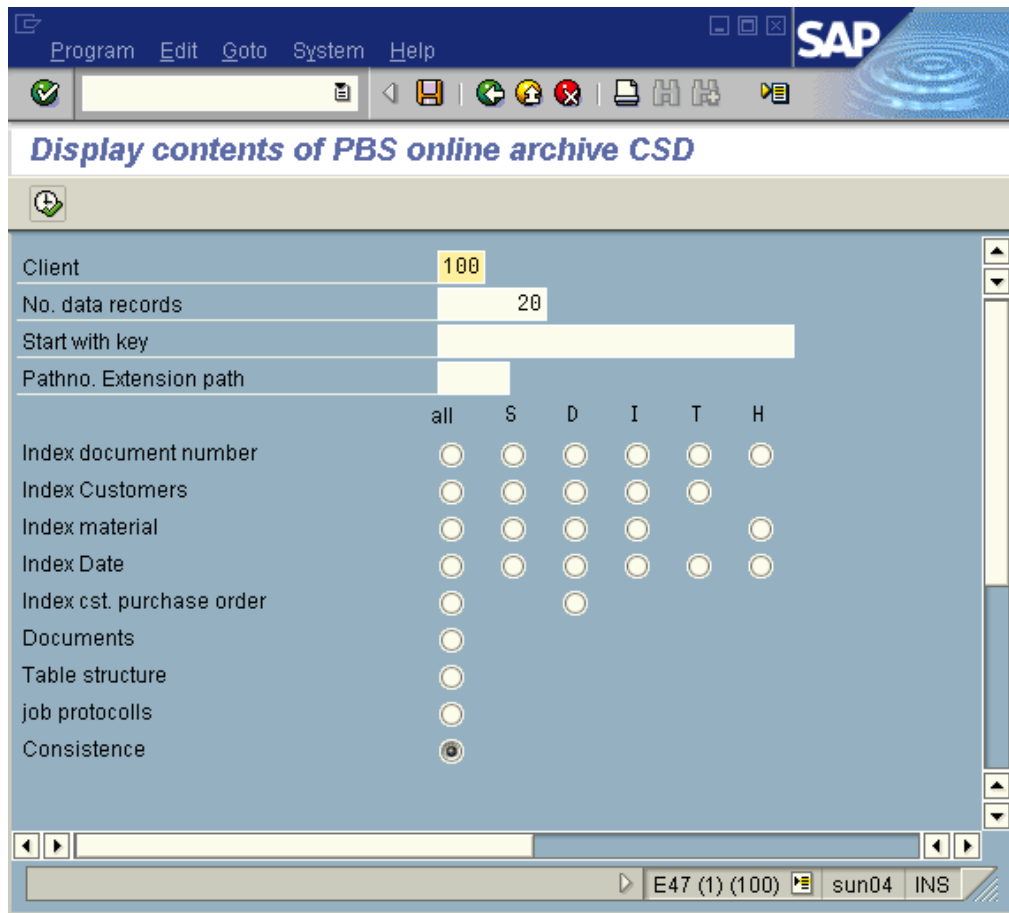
Program Edit Goto System Help

SAP

Display contents of PBS online archive CSD

Client 100
No. data records 20
Start with key
Pathno. Extension path

| | all | S | D | I | T | H |
|---|---|---|---|---|---|---|
| Index document number | | | | | | |
| Index Customers | | | | | | |
| Index material | | | | | | |
| Index Date | | | | | | |
| Index cst. purchase order | | | | | | |
| Documents | | | | | | |
| Table structure | | | | | | |
| job protocolls | | | | | | |
| Consistence | | | | | | |

E47 (1) (100) sun04 INS